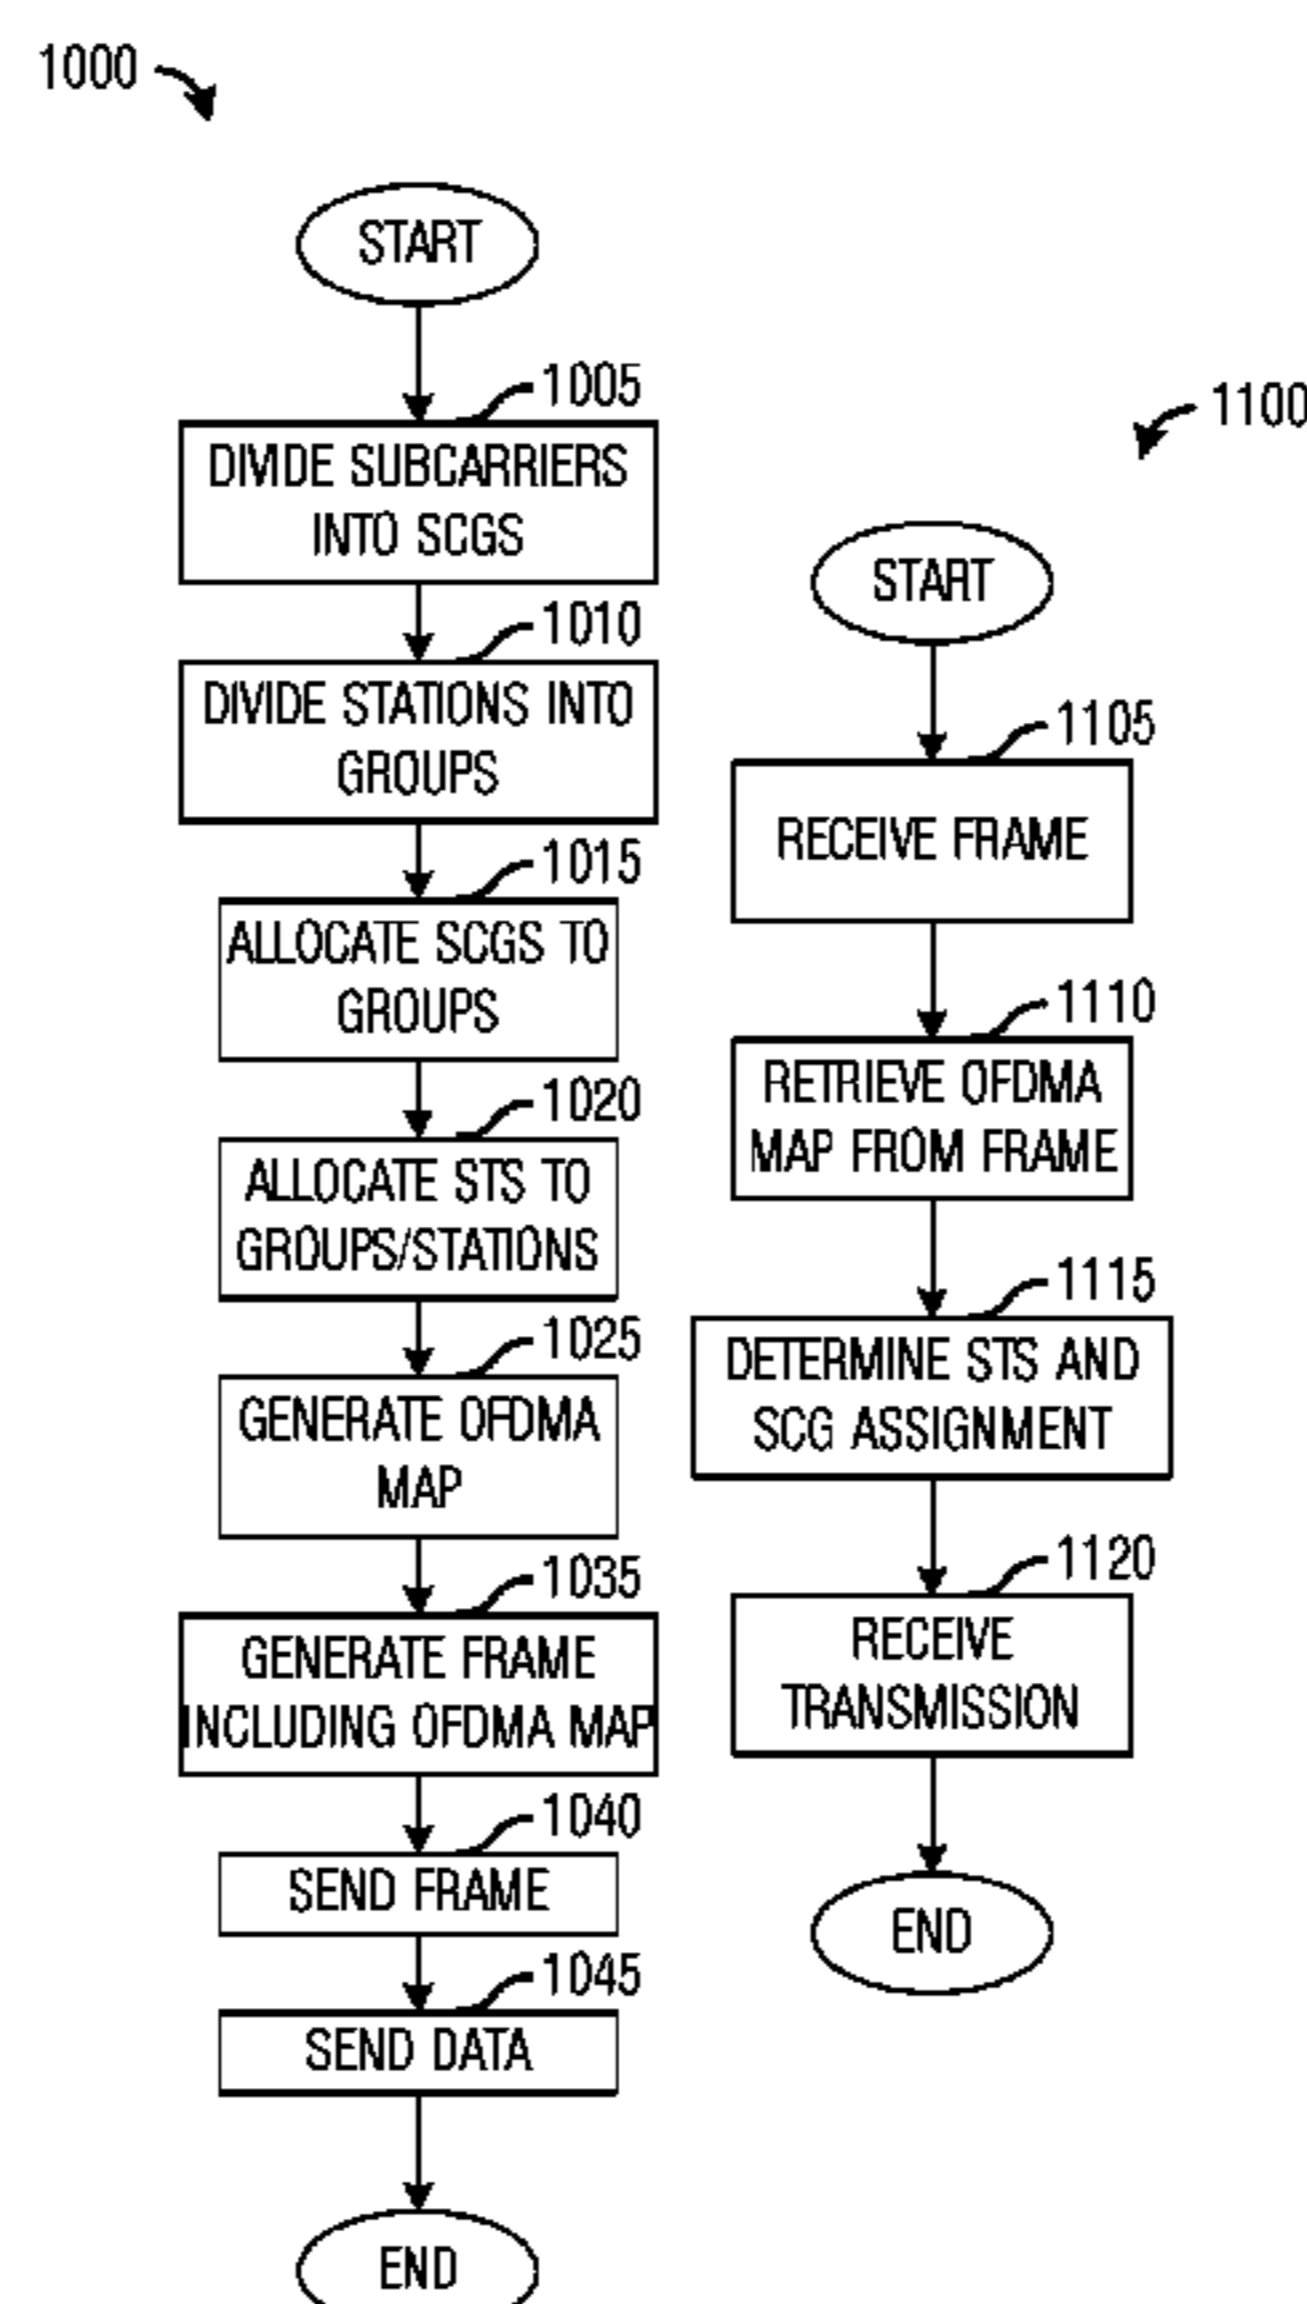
1000

START

1005

DIVIDE SUBCARRIERS INTO SCGS

1010

DIVIDE STATIONS INTO GROUPS

1015

ALLOCATE SCGS TO GROUPS

1020

ALLOCATE STS TO GROUPS/STATIONS

1025

GENERATE OFDMA MAP

1035

GENERATE FRAME INCLUDING OFDMA MAP

1040

SEND FRAME

1045

SEND DATA

END

1100

START

1105

RECEIVE FRAME

1110

RETRIEVE OFDMA MAP FROM FRAME

1115

DETERMINE STS AND SCG ASSIGNMENT

1120

RECEIVE TRANSMISSION

END